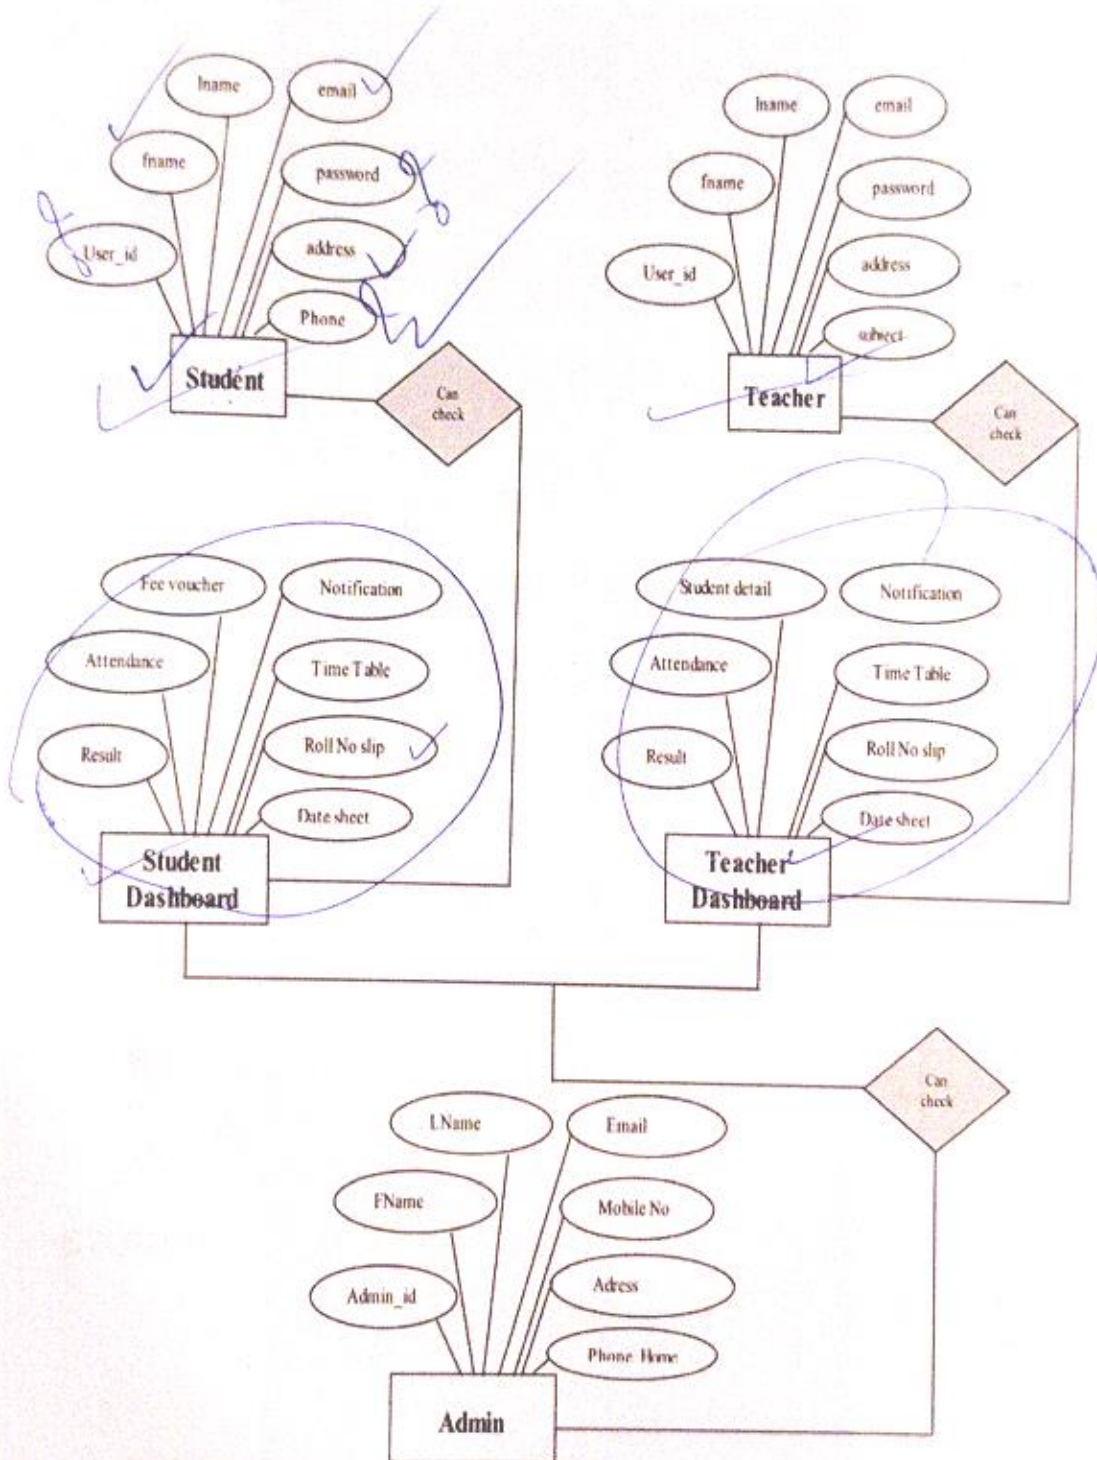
lname
email
fname
password
User_id
address
Phone
Student
Can check

lname
email
fname
password
User_id
address
subject
Teacher
Can check

Fee voucher
Notification
Attendance
Time Table
Result
Roll No slip
Date sheet
Student Dashboard

Student detail
Notification
Attendance
Time Table
Result
Roll No slip
Date sheet
Teacher Dashboard

Can check

LName
Email
FName
Mobile No
Admin_id
Adress
Phone Home
Admin